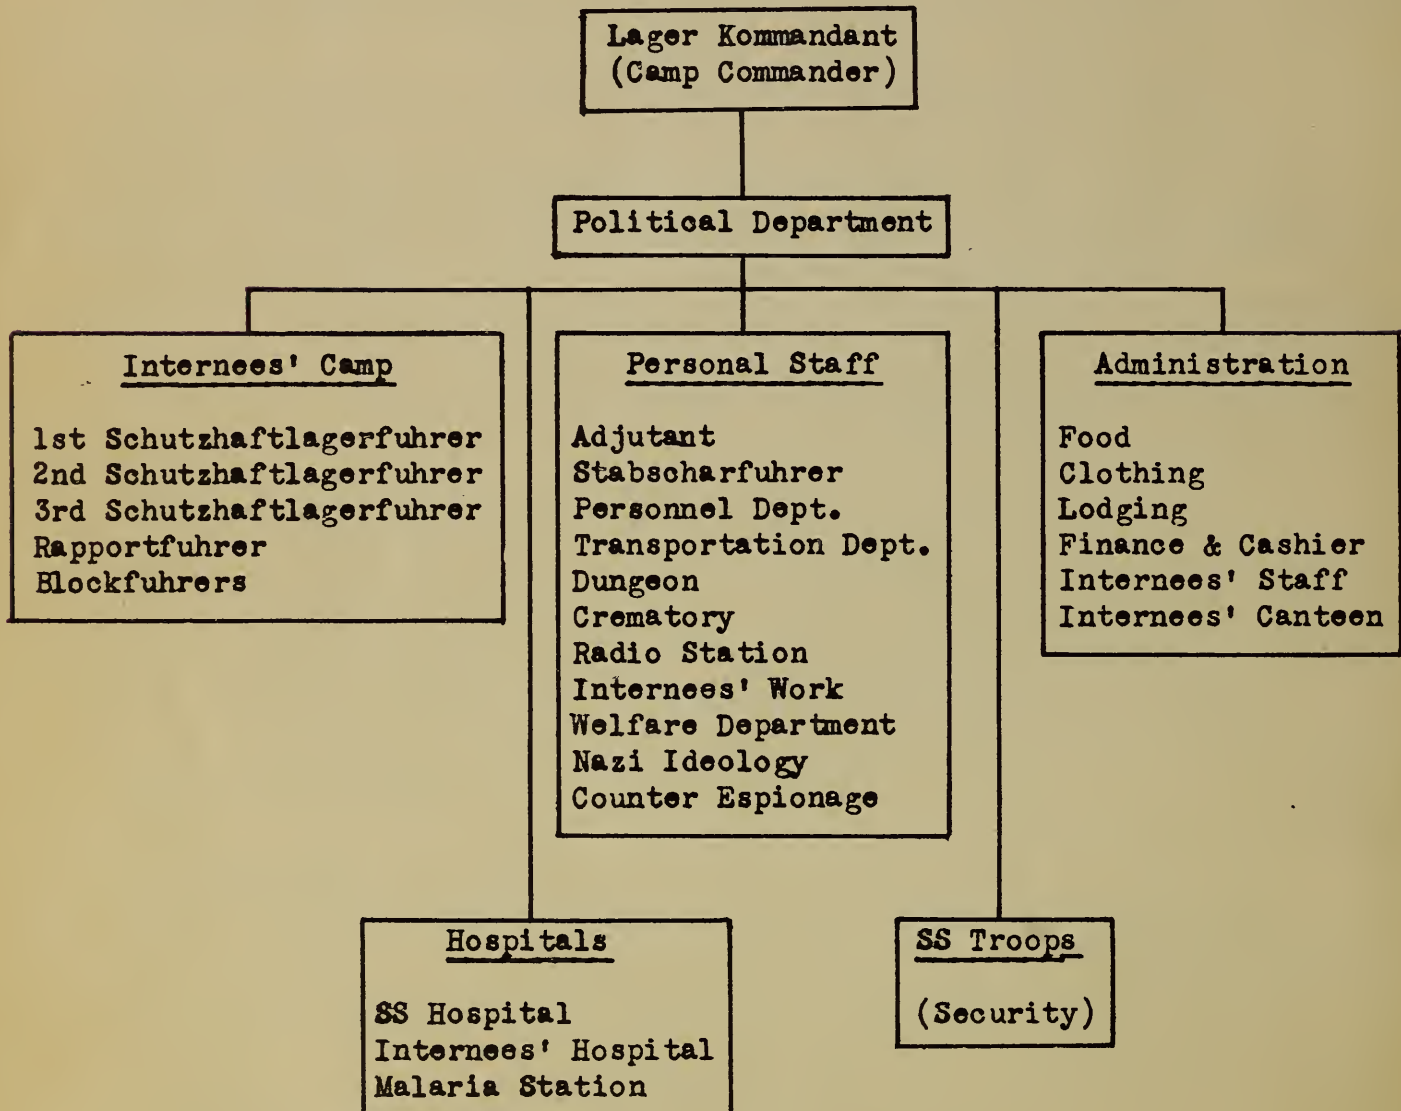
Lager Kommandant
(Camp Commander)

Political Department

Internees' Camp

1st Schutzhaftlagerfuhrer
2nd Schutzhaftlagerfuhrer
3rd Schutzhaftlagerfuhrer
Rapportfuhrer
Blockfuhrers

Personal Staff

Adjutant
Stabscharfuhrer
Personnel Dept.
Transportation Dept.
Dungeon
Crematory
Radio Station
Internees' Work
Welfare Department
Nazi Ideology
Counter Espionage

Administration

Food
Clothing
Lodging
Finance & Cashier
Internees' Staff
Internees' Canteen

Hospitals

SS Hospital
Internees' Hospital
Malaria Station

SS Troops

(Security)